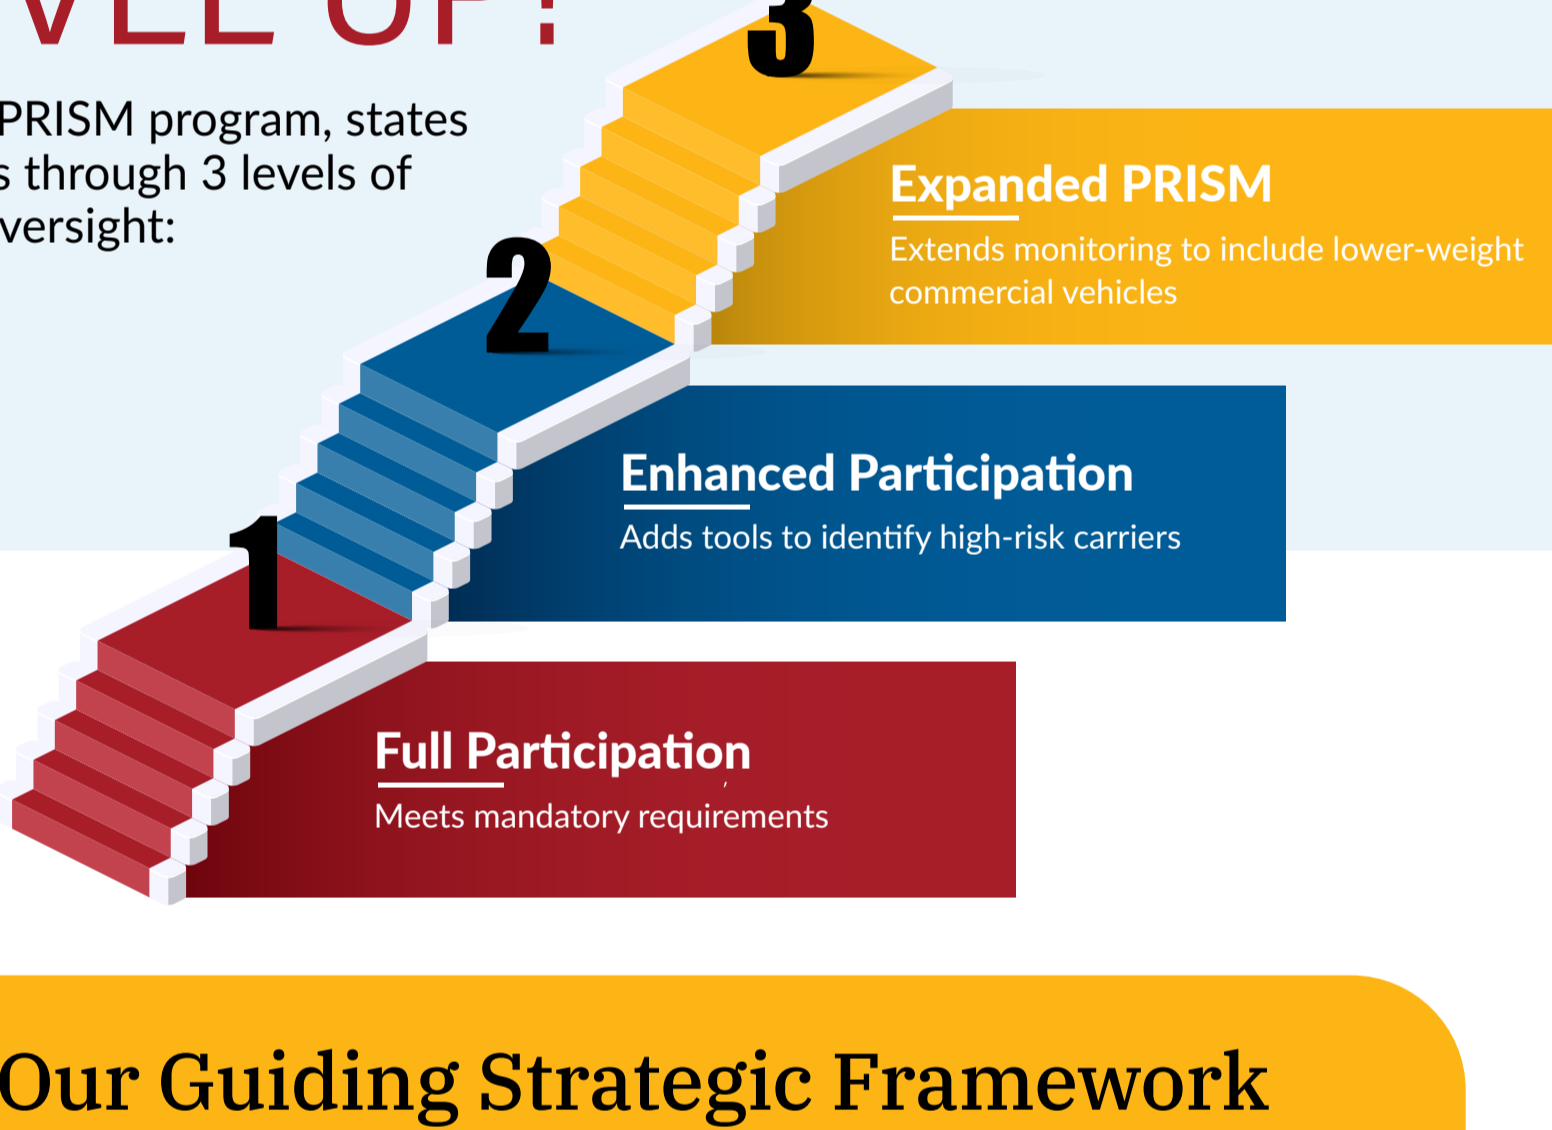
VEL UP!

PRISM program, states s through 3 levels of versight:

3

Expanded PRISM

Extends monitoring to include lower-weight commercial vehicles

2

Enhanced Participation

Adds tools to identify high-risk carriers

1

Full Participation

Meets mandatory requirements

Our Guiding Strategic Framework